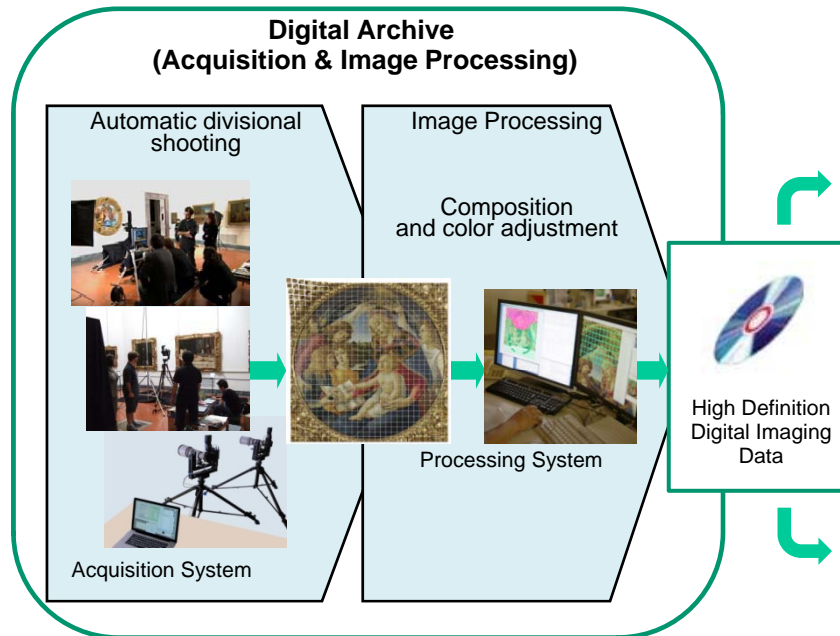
Digital Archive
(Acquisition & Image Processing)

Automatic divisional shooting

Acquisition System

Image Processing

Composition and color adjustment

Processing System

High Definition Digital Imaging Data